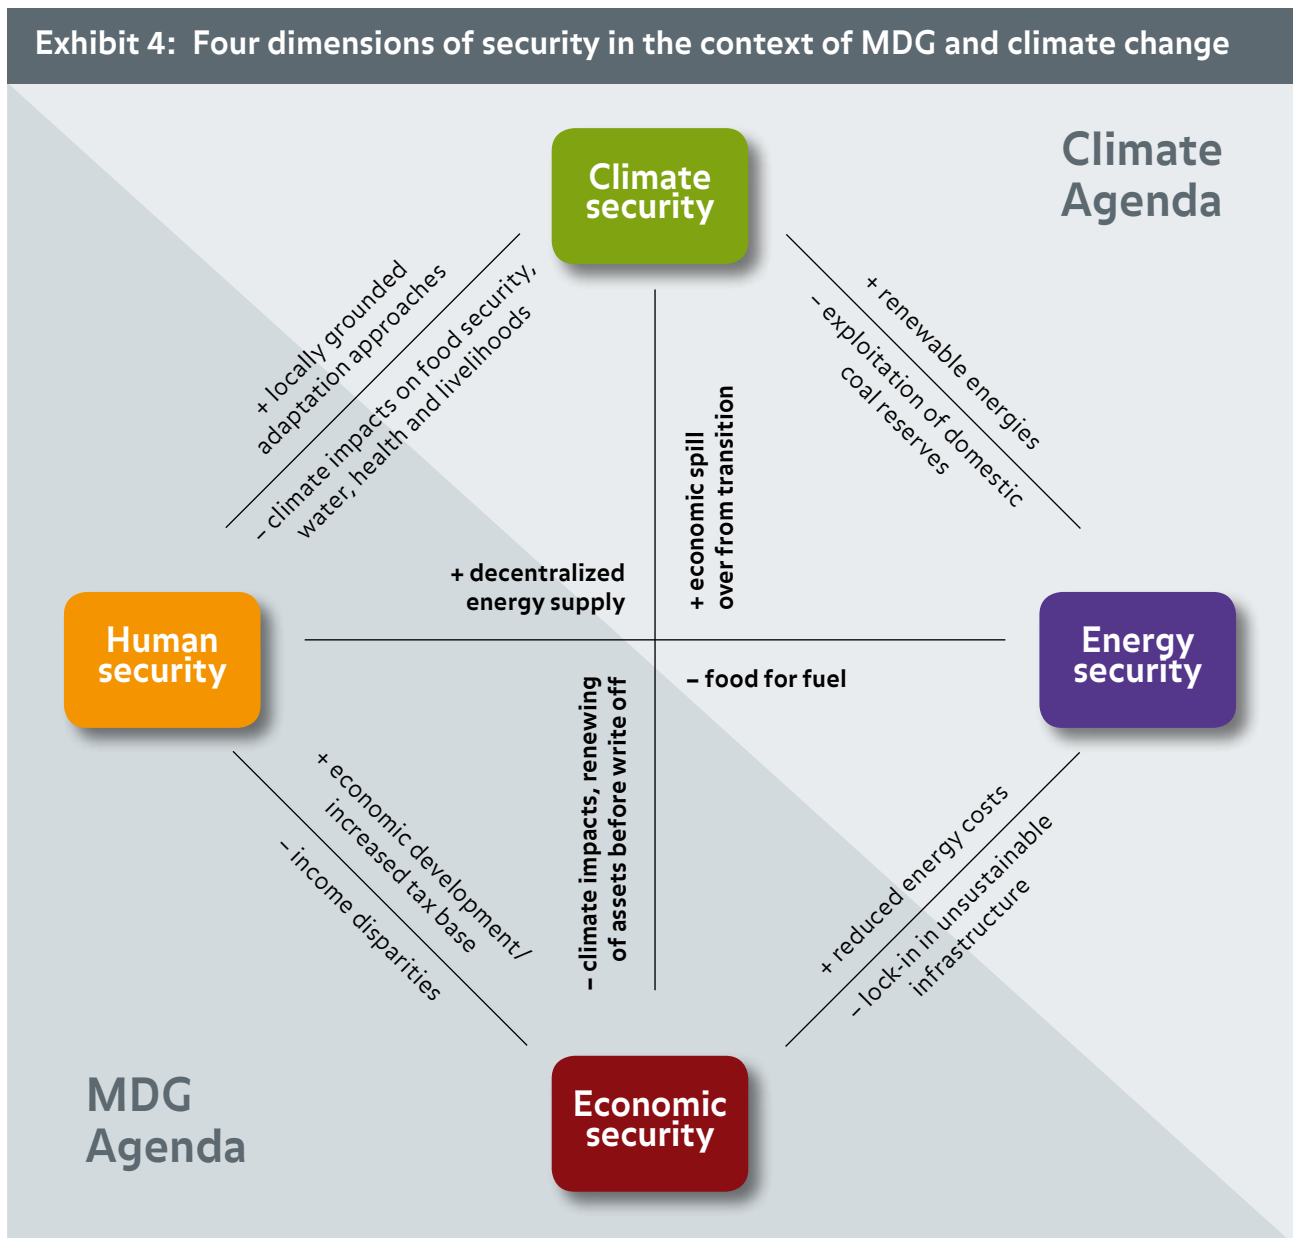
Exhibit 4: Four dimensions of security in the context of MDG and climate change

Climate Agenda

Climate security

+ locally grounded adaptation approaches

– climate impacts on food security, water, health and livelihoods

+ renewable energies

– exploitation of domestic coal reserves

+ economic spill over from transition

+ decentralized energy supply

Human security

Energy security

– food for fuel

– climate impacts, renewing of assets before write off

+ economic development/ increased tax base

– income disparities

+ reduced energy costs

– lock-in in unsustainable infrastructure

MDG Agenda

Economic security